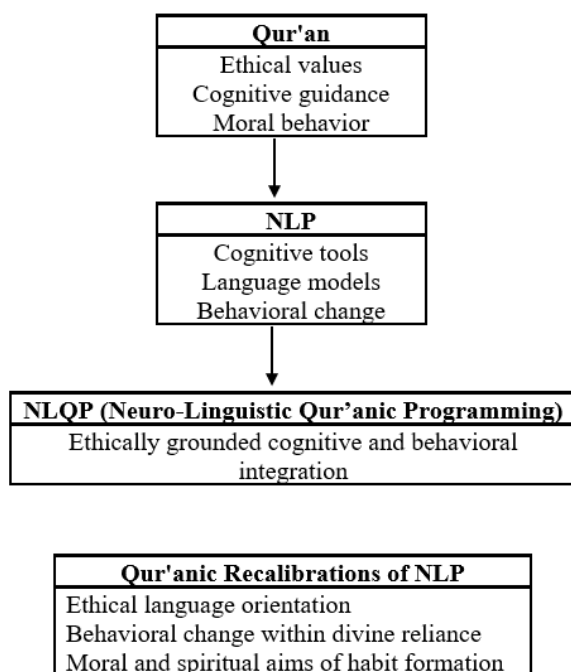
Qur'an

Ethical values
Cognitive guidance
Moral behavior

NLP

Cognitive tools
Language models
Behavioral change

NLQP (Neuro-Linguistic Qur’anic Programming)

Ethically grounded cognitive and behavioral integration

Qur'anic Recalibrations of NLP

Ethical language orientation
Behavioral change within divine reliance
Moral and spiritual aims of habit formation